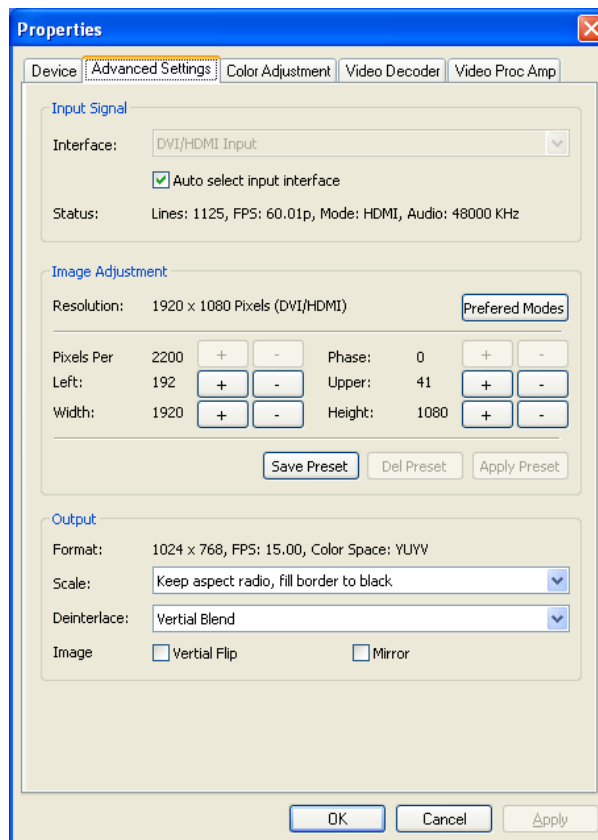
Properties

Device | Advanced Settings | Color Adjustment | Video Decoder | Video Proc Amp

Input Signal

Interface: DVI/HDMI Input

Auto select input interface

Status: Lines: 1125, FPS: 60.01p, Mode: HDMI, Audio: 48000 KHz

Image Adjustment

Resolution: 1920 x 1080 Pixels (DVI/HDMI)

Prefered Modes

Pixels Per 2200 + -
Left: 192 + -
Width: 1920 + -

Phase: 0 + -
Upper: 41 + -
Height: 1080 + -

Save Preset | Del Preset | Apply Preset

Output

Format: 1024 x 768, FPS: 15.00, Color Space: YUYV

Scale: Keep aspect radio, fill border to black

Deinterlace: Vertial Blend

Image Vertial Flip Mirror

OK | Cancel | Apply